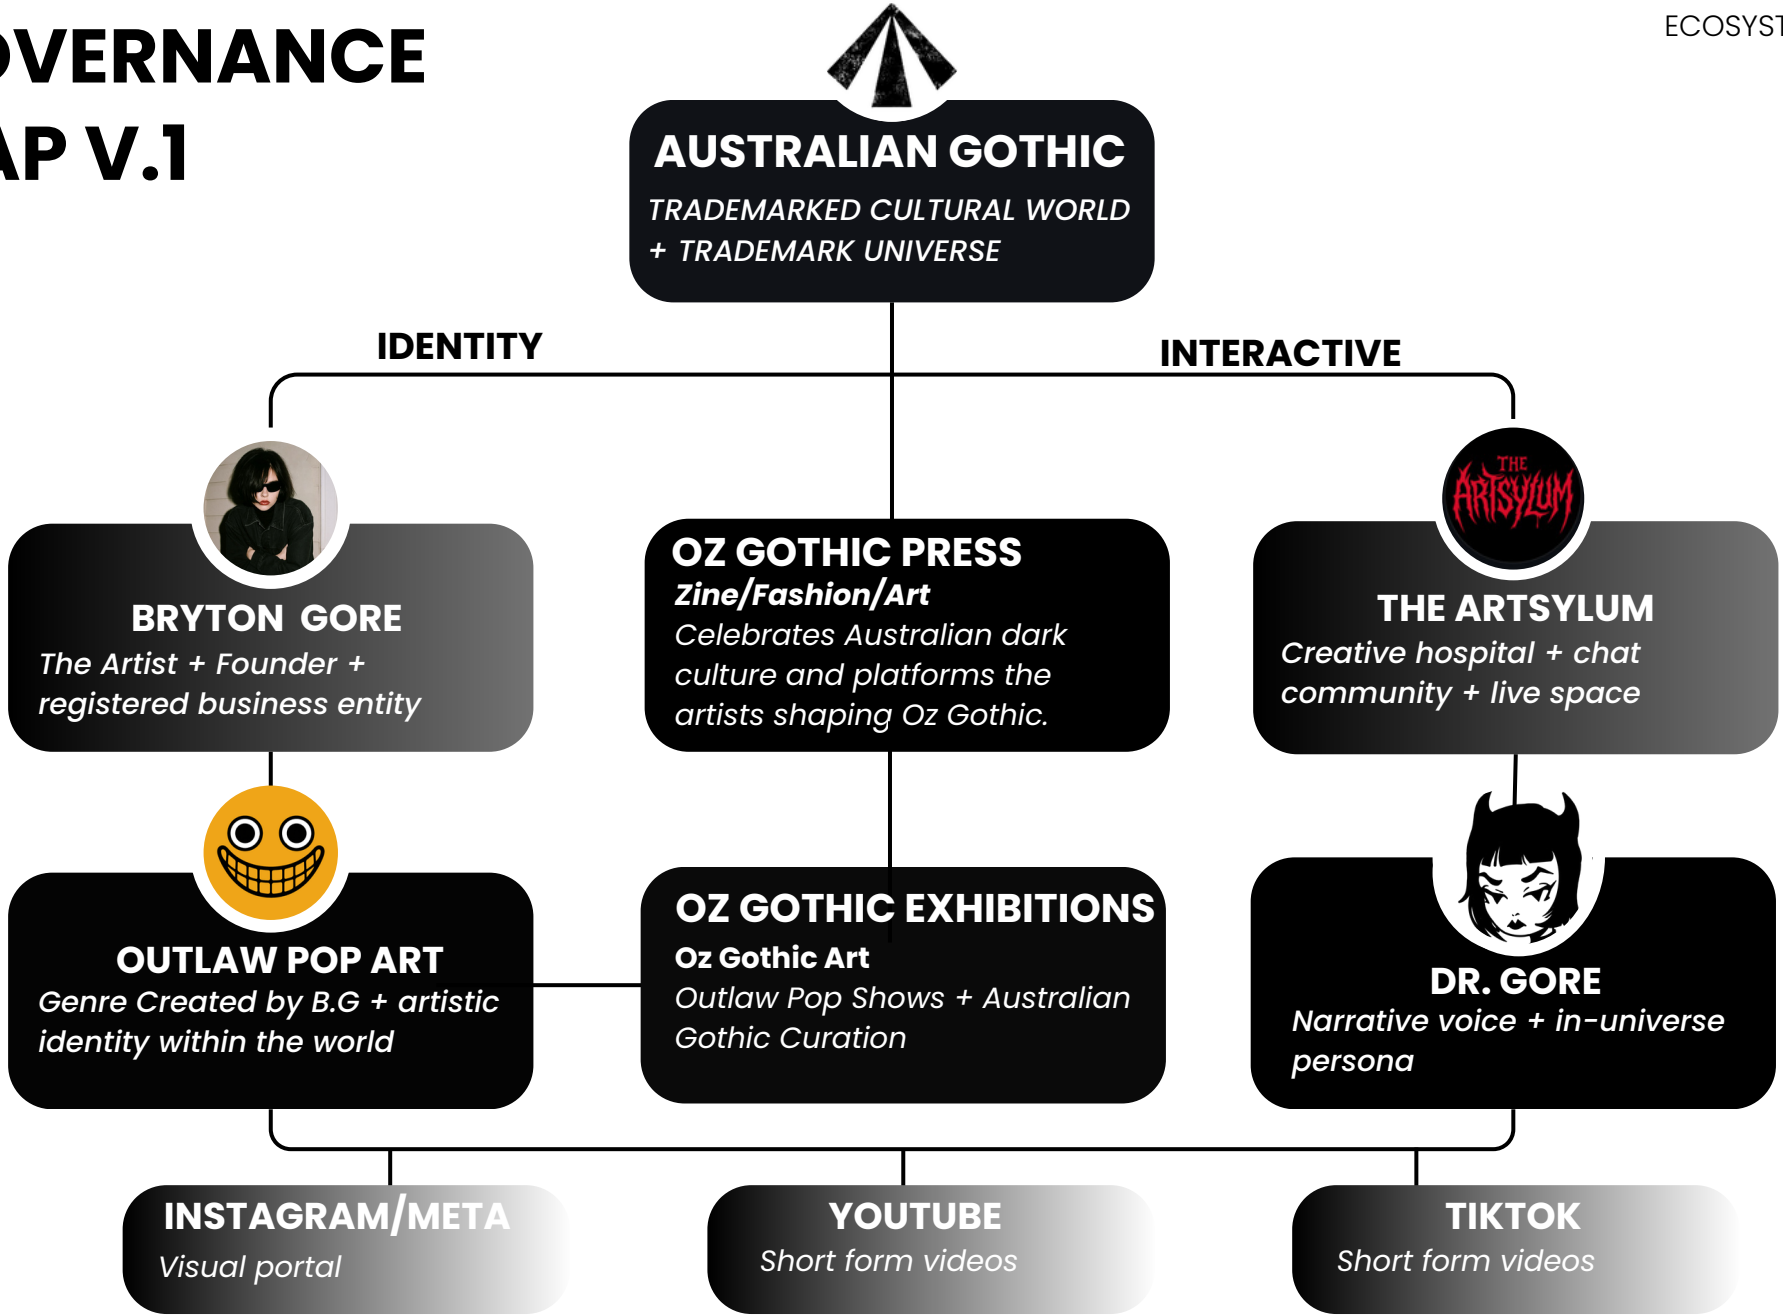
OVERNANCE
AP V.1

ECOSYST

AUSTRALIAN GOTHIC
TRADEMARKED CULTURAL WORLD + TRADEMARK UNIVERSE

IDENTITY

INTERACTIVE

BRYTON GORE
The Artist + Founder + registered business entity

OZ GOTHIC PRESS
Zine/Fashion/Art
Celebrates Australian dark culture and platforms the artists shaping Oz Gothic.

THE ARTSYLUM

THE ARTSYLUM
Creative hospital + chat community + live space

OUTLAW POP ART
Genre Created by B.G + artistic identity within the world

OZ GOTHIC EXHIBITIONS
Oz Gothic Art
Outlaw Pop Shows + Australian Gothic Curation

DR. GORE
Narrative voice + in-universe persona

INSTAGRAM/META
Visual portal

YOUTUBE
Short form videos

TIKTOK
Short form videos